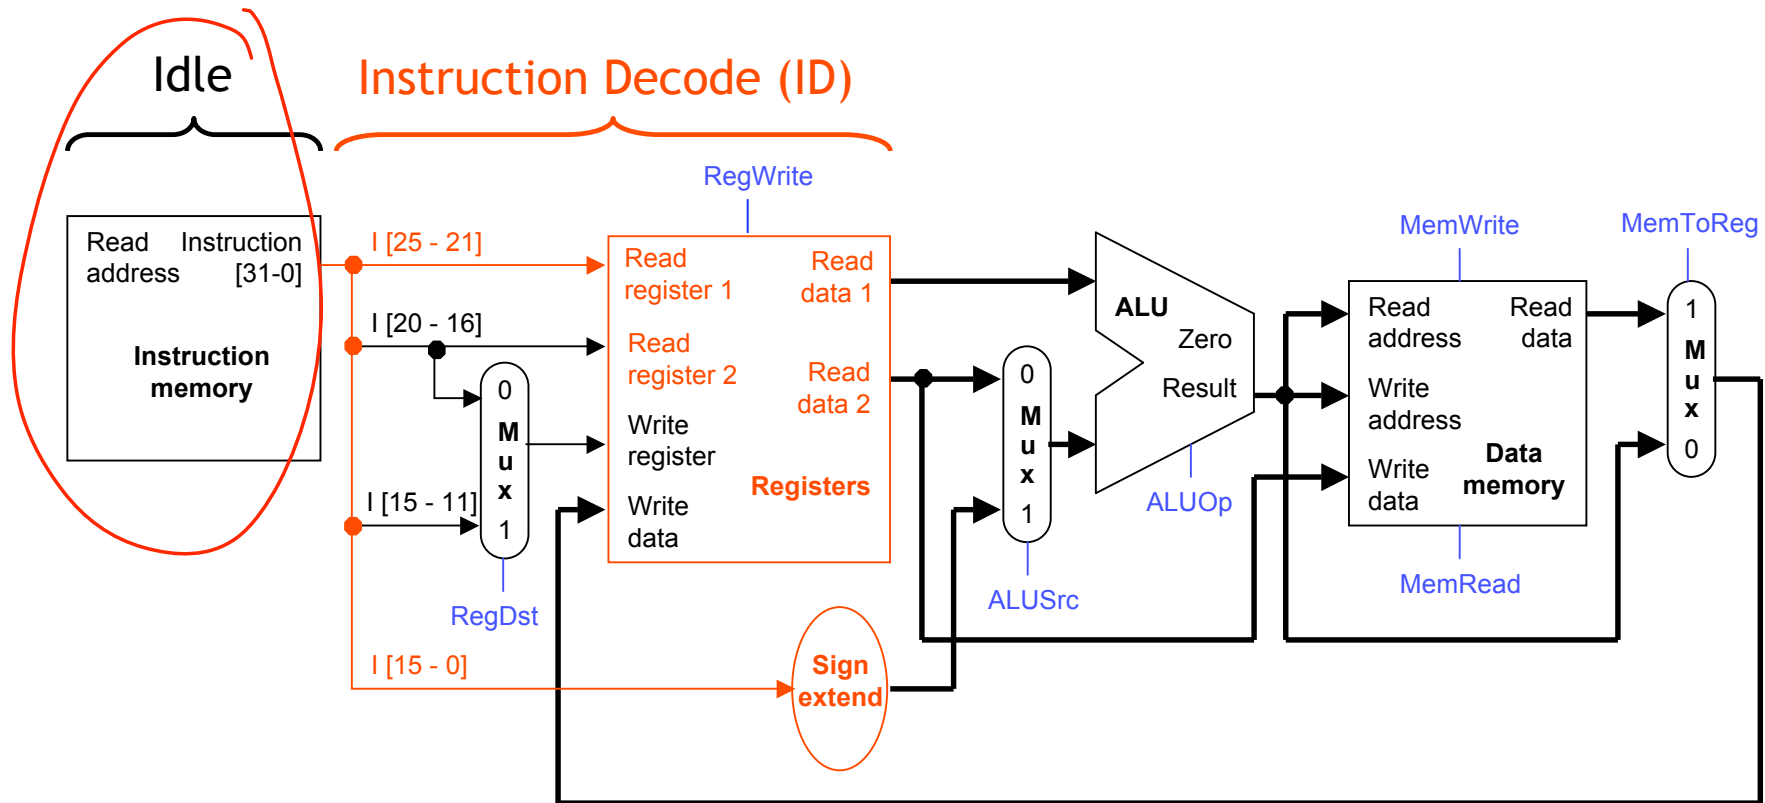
Idle

Instruction Decode (ID)

Read address

Instruction [31-0]

Instruction memory

I [25 - 21]

I [20 - 16]

I [15 - 11]

I [15 - 0]

0 M u x 1

RegDst

RegWrite

Read register 1

Read register 2

Write register

Write data

Read data 1

Read data 2

Registers

Sign extend

0 M u x 1

ALUSrc

ALU

Zero

Result

ALUOp

MemWrite

Read address

Write address

Write data

Read data

Data memory

MemRead

MemToReg

1 M u x 0